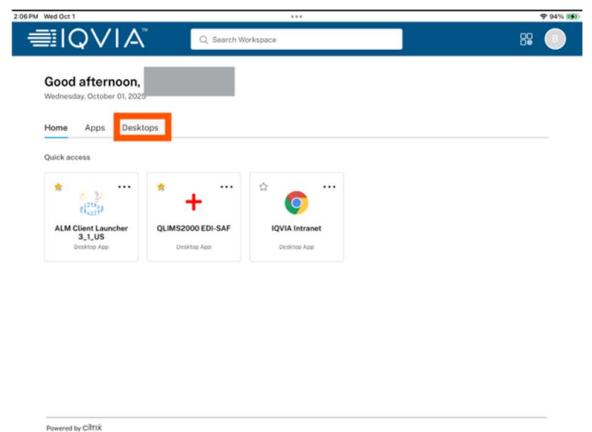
2:06 PM Wed Oct 1

94%

IQVIA

Search Workspace

B

Good afternoon, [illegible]

Wednesday, October 01, 2025

Home Apps Desktops

Quick access

ALM Client Launcher 3_1_US
Desktop App

QLIMS2000 EDI-SAF
Desktop App

IQVIA Intranet
Desktop App

Powered by citrix